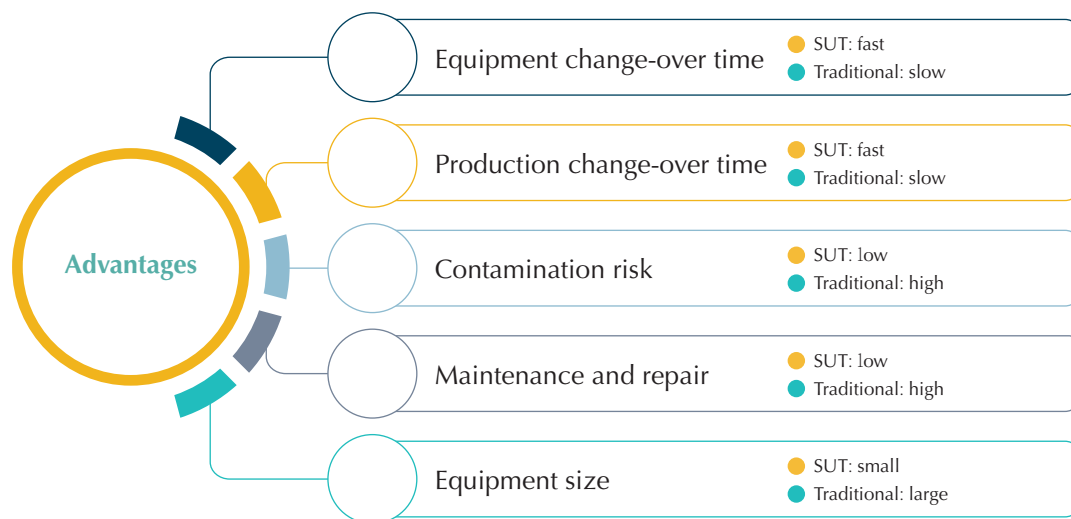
Advantages

Equipment change-over time
SUT: fast
Traditional: slow

Production change-over time
SUT: fast
Traditional: slow

Contamination risk
SUT: low
Traditional: high

Maintenance and repair
SUT: low
Traditional: high

Equipment size
SUT: small
Traditional: large